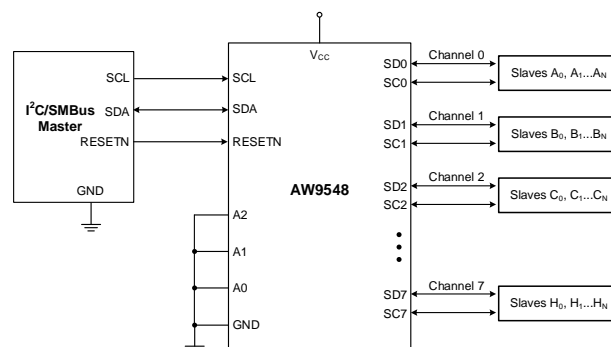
$I^2C$/SMBus Master

SCL

SDA

RESETN

GND

$V_{CC}$

SCL

SDA

RESETN

AW9548

A2

A1

A0

GND

SD0

SC0

Channel 0

Slaves $A_0$, $A_1$...$A_N$

SD1

SC1

Channel 1

Slaves $B_0$, $B_1$...$B_N$

SD2

SC2

Channel 2

Slaves $C_0$, $C_1$...$C_N$

SD7

SC7

Channel 7

Slaves $H_0$, $H_1$...$H_N$